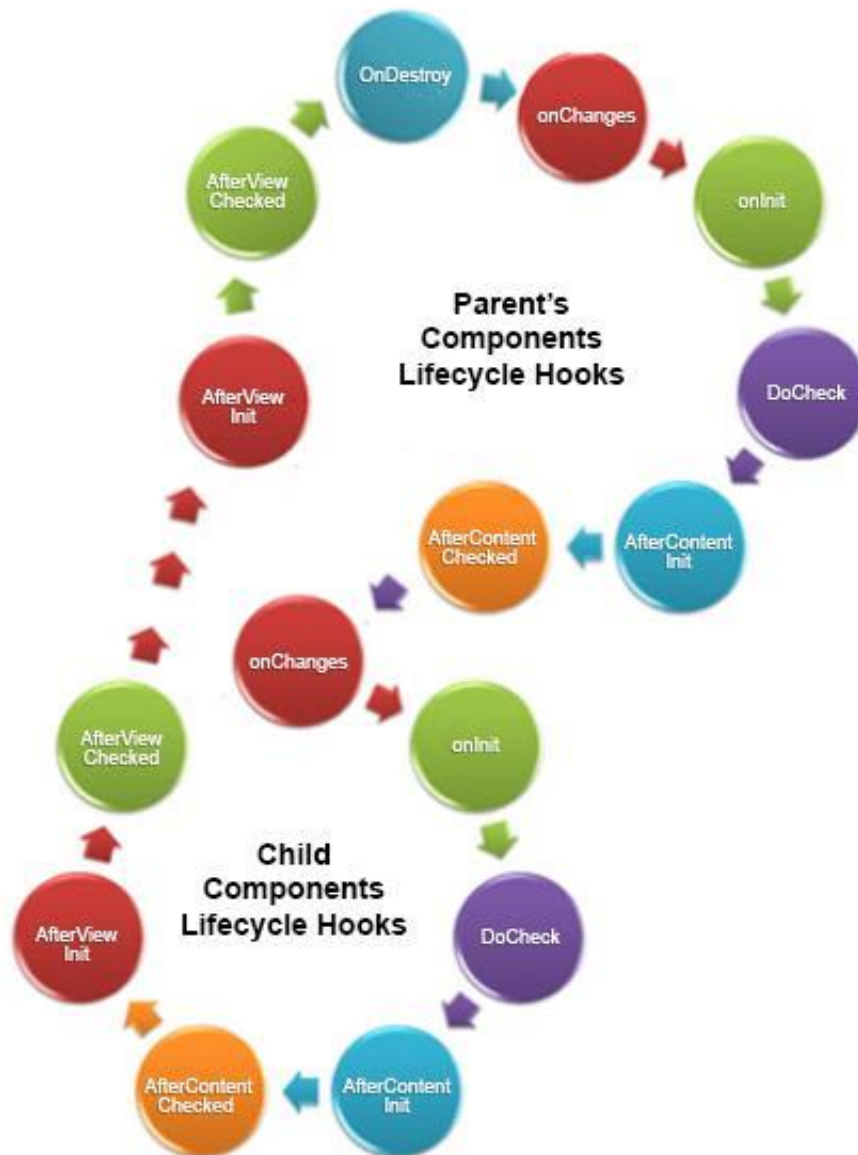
OnDestroy

onChanges

onInit

DoCheck

AfterContent Init

AfterContent Checked

AfterView Init

AfterView Checked

Parent's Components Lifecycle Hooks

onChanges

onInit

DoCheck

AfterContent Init

AfterContent Checked

AfterView Init

AfterView Checked

Child Components Lifecycle Hooks